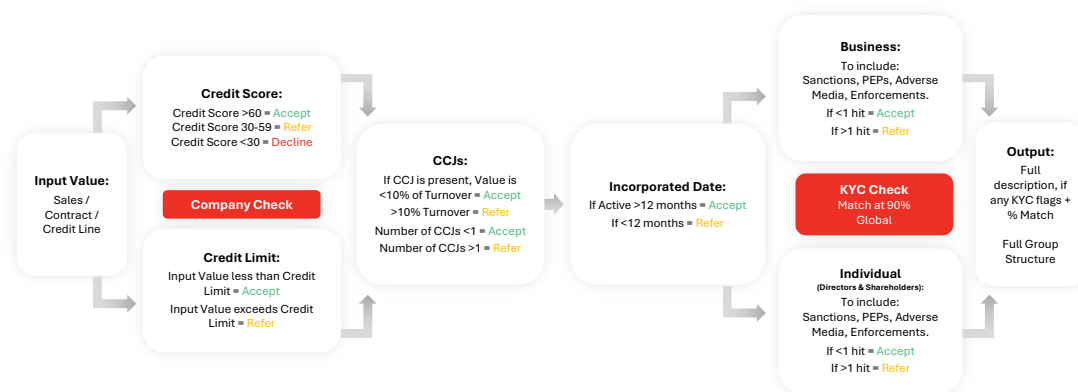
Input Value:
Sales / Contract / Credit Line

Credit Score:
Credit Score >60 = Accept
Credit Score 30-59 = Refer
Credit Score <30 = Decline

Company Check

Credit Limit:
Input Value less than Credit Limit = Accept
Input Value exceeds Credit Limit = Refer

CCJs:
If CCJ is present, Value is <10% of Turnover = Accept
>10% Turnover = Refer
Number of CCJs <1 = Accept
Number of CCJs >1 = Refer

Incorporated Date:
If Active >12 months = Accept
If <12 months = Refer

Business:
To include:
Sanctions, PEPs, Adverse Media, Enforcements.
If <1 hit = Accept
If >1 hit = Refer

KYC Check
Match at 90%
Global

Individual
(Directors & Shareholders):
To include:
Sanctions, PEPs, Adverse Media, Enforcements.
If <1 hit = Accept
If >1 hit = Refer

Output:
Full description, if any KYC flags + % Match

Full Group Structure